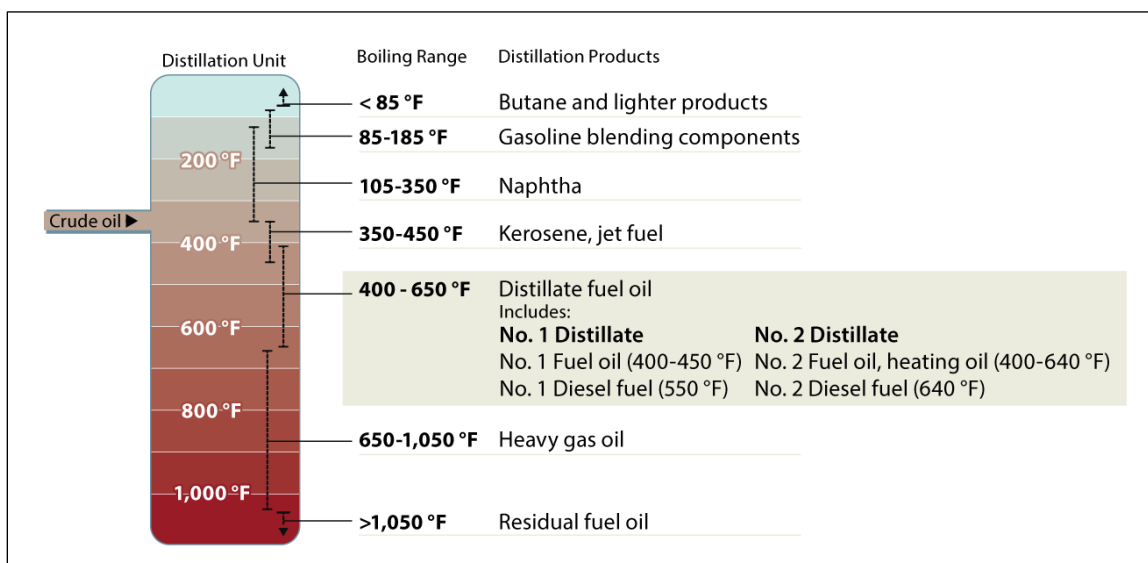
Distillation Unit

Boiling Range | Distillation Products

200 °F
400 °F
600 °F
800 °F
1,000 °F

Crude oil ▶

< 85 °F Butane and lighter products

85-185 °F Gasoline blending components

105-350 °F Naphtha

350-450 °F Kerosene, jet fuel

400 - 650 °F Distillate fuel oil
Includes:

| No. 1 Distillate | No. 2 Distillate |
|---|---|
| No. 1 Fuel oil (400-450 °F) | No. 2 Fuel oil, heating oil (400-640 °F) |
| No. 1 Diesel fuel (550 °F) | No. 2 Diesel fuel (640 °F) |

650-1,050 °F Heavy gas oil

>1,050 °F Residual fuel oil